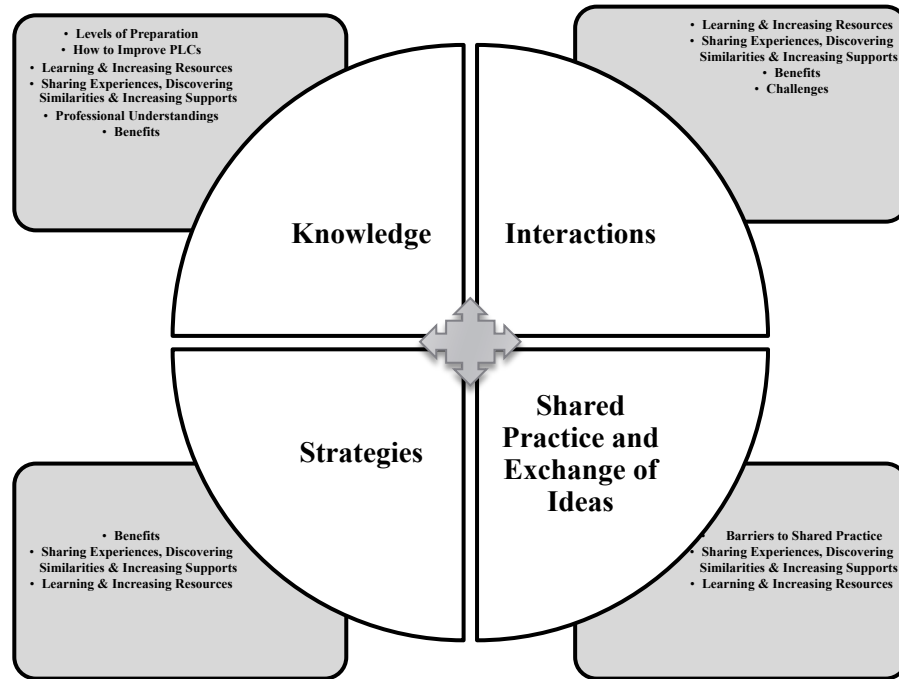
• Levels of Preparation
• How to Improve PLCs
• Learning & Increasing Resources
• Sharing Experiences, Discovering Similarities & Increasing Supports
• Professional Understandings
• Benefits

• Learning & Increasing Resources
• Sharing Experiences, Discovering Similarities & Increasing Supports
• Benefits
• Challenges

Knowledge

Interactions

Strategies

Shared Practice and Exchange of Ideas

• Benefits
• Sharing Experiences, Discovering Similarities & Increasing Supports
• Learning & Increasing Resources

• Barriers to Shared Practice
• Sharing Experiences, Discovering Similarities & Increasing Supports
• Learning & Increasing Resources